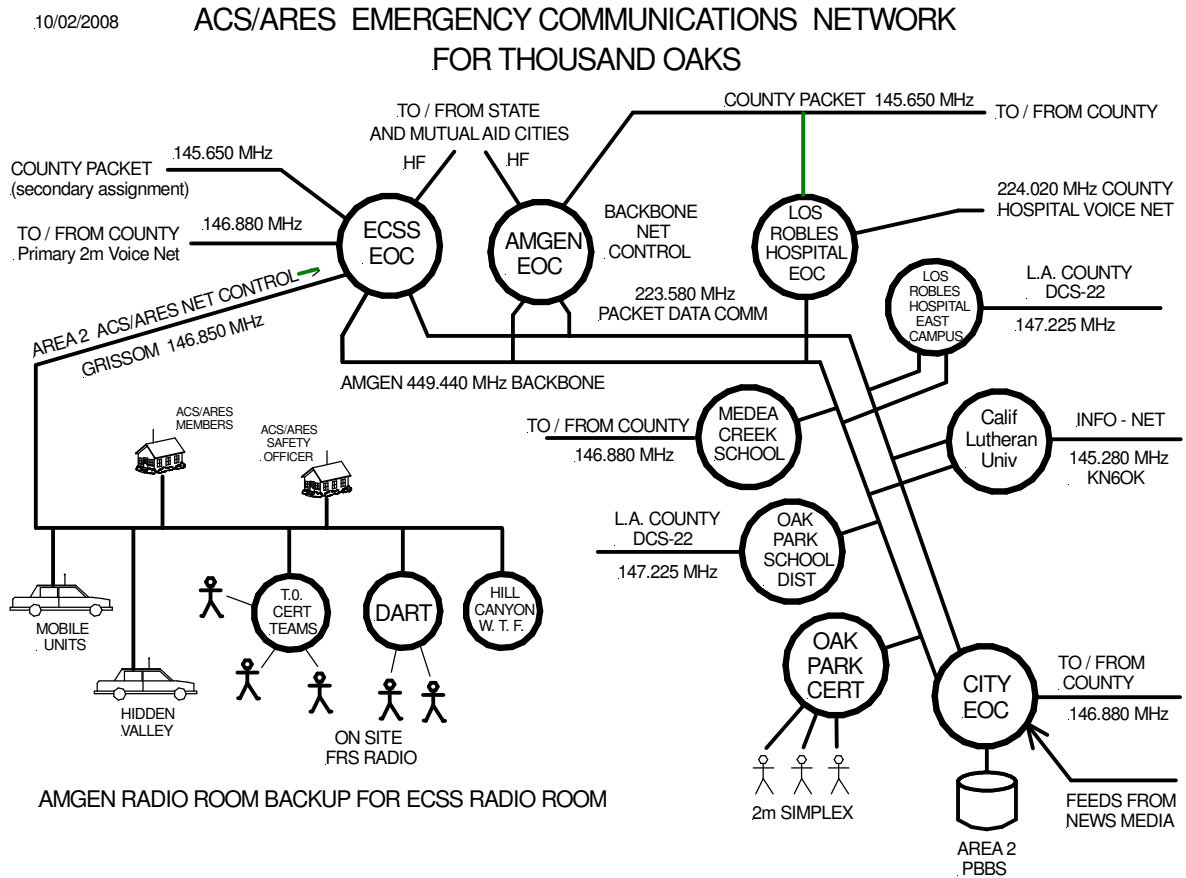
10/02/2008

ACS/ARES EMERGENCY COMMUNICATIONS NETWORK FOR THOUSAND OAKS

TO / FROM STATE AND MUTUAL AID CITIES

HF

HF

COUNTY PACKET 145.650 MHz

TO / FROM COUNTY

COUNTY PACKET (secondary assignment)

145.650 MHz

TO / FROM COUNTY Primary 2m Voice Net

146.880 MHz

ECSS EOC

AMGEN EOC

BACKBONE NET CONTROL

LOS ROBLES HOSPITAL EOC

224.020 MHz COUNTY HOSPITAL VOICE NET

AREA 2 ACS/ARES NET CONTROL

GRISSOM 146.850 MHz

223.580 MHz PACKET DATA COMM

LOS ROBLES HOSPITAL EAST CAMPUS

L.A. COUNTY DCS-22

147.225 MHz

AMGEN 449.440 MHz BACKBONE

ACS/ARES MEMBERS

ACS/ARES SAFETY OFFICER

TO / FROM COUNTY

146.880 MHz

MEDEA CREEK SCHOOL

Calif Lutheran Univ

INFO - NET

145.280 MHz KN6OK

L.A. COUNTY DCS-22

147.225 MHz

OAK PARK SCHOOL DIST

MOBILE UNITS

T.O. CERT TEAMS

DART

HILL CANYON W. T. F.

OAK PARK CERT

CITY EOC

TO / FROM COUNTY

146.880 MHz

HIDDEN VALLEY

ON SITE FRS RADIO

AMGEN RADIO ROOM BACKUP FOR ECSS RADIO ROOM

2m SIMPLEX

AREA 2 PBBS

FEEDS FROM NEWS MEDIA